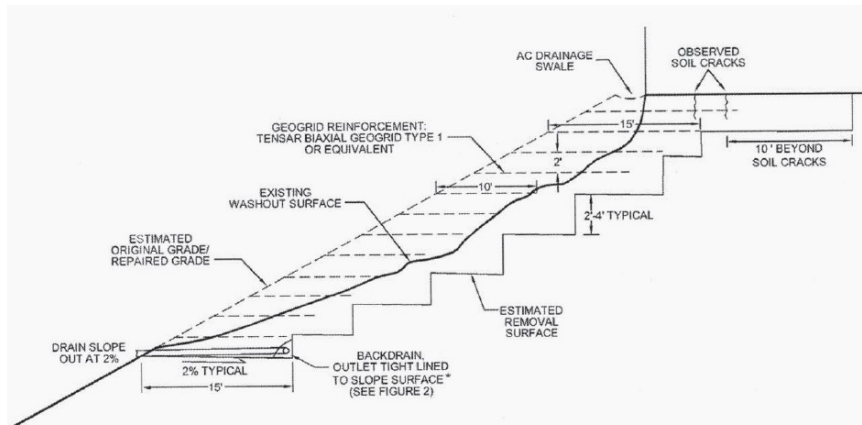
AC DRAINAGE SWALE

OBSERVED SOIL CRACKS

GEOGRID REINFORCEMENT: TENSAR BIAXIAL GEOGRID TYPE 1 OR EQUIVALENT

15'

2'

10' BEYOND SOIL CRACKS

10'

EXISTING WASHOUT SURFACE

2'-4' TYPICAL

ESTIMATED ORIGINAL GRADE/ REPAIRED GRADE

ESTIMATED REMOVAL SURFACE

DRAIN SLOPE OUT AT 2%

BACKDRAIN, OUTLET TIGHT LINED TO SLOPE SURFACE * (SEE FIGURE 2)

2% TYPICAL

15'